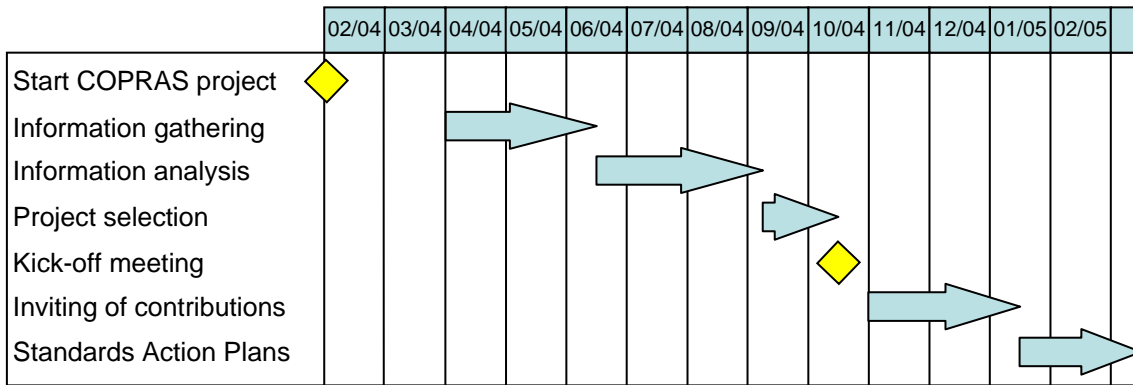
| | 02/04 | 03/04 | 04/04 | 05/04 | 06/04 | 07/04 | 08/04 | 09/04 | 10/04 | 11/04 | 12/04 | 01/05 | 02/05 |
|---|---|---|---|---|---|---|---|---|---|---|---|---|---|
| Start COPRAS project | | | | | | | | | | | | | |
| Information gathering | | | | | | | | | | | | | |
| Information analysis | | | | | | | | | | | | | |
| Project selection | | | | | | | | | | | | | |
| Kick-off meeting | | | | | | | | | | | | | |
| Inviting of contributions | | | | | | | | | | | | | |
| Standards Action Plans | | | | | | | | | | | | | |